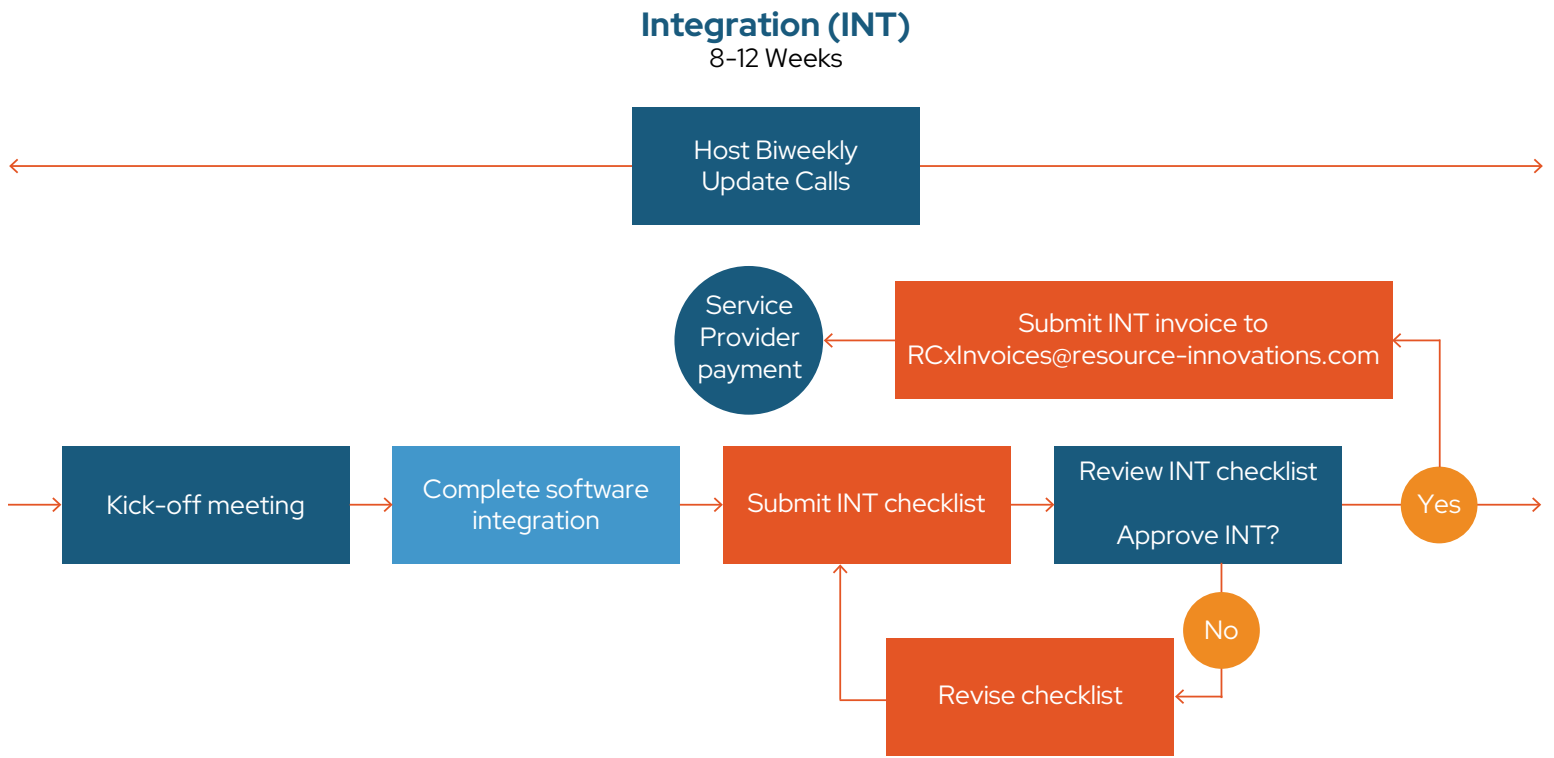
Integration (INT)
8-12 Weeks

Host Biweekly Update Calls

Service Provider payment

Submit INT invoice to RCxInvoices@resource-innovations.com

Kick-off meeting

Complete software integration

Submit INT checklist

Review INT checklist

Approve INT?

Yes

No

Revise checklist